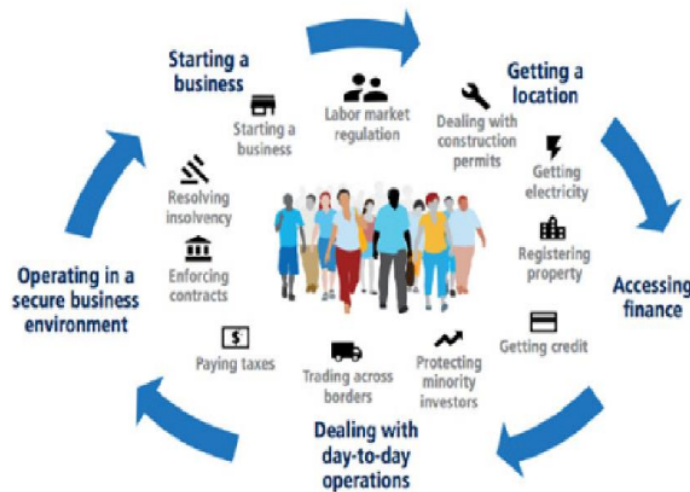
Starting a business

Starting a business

Labor market regulation

Getting a location

Dealing with construction permits

Getting electricity

Registering property

Accessing finance

Getting credit

Protecting minority investors

Dealing with day-to-day operations

Trading across borders

Paying taxes

Operating in a secure business environment

Enforcing contracts

Resolving insolvency